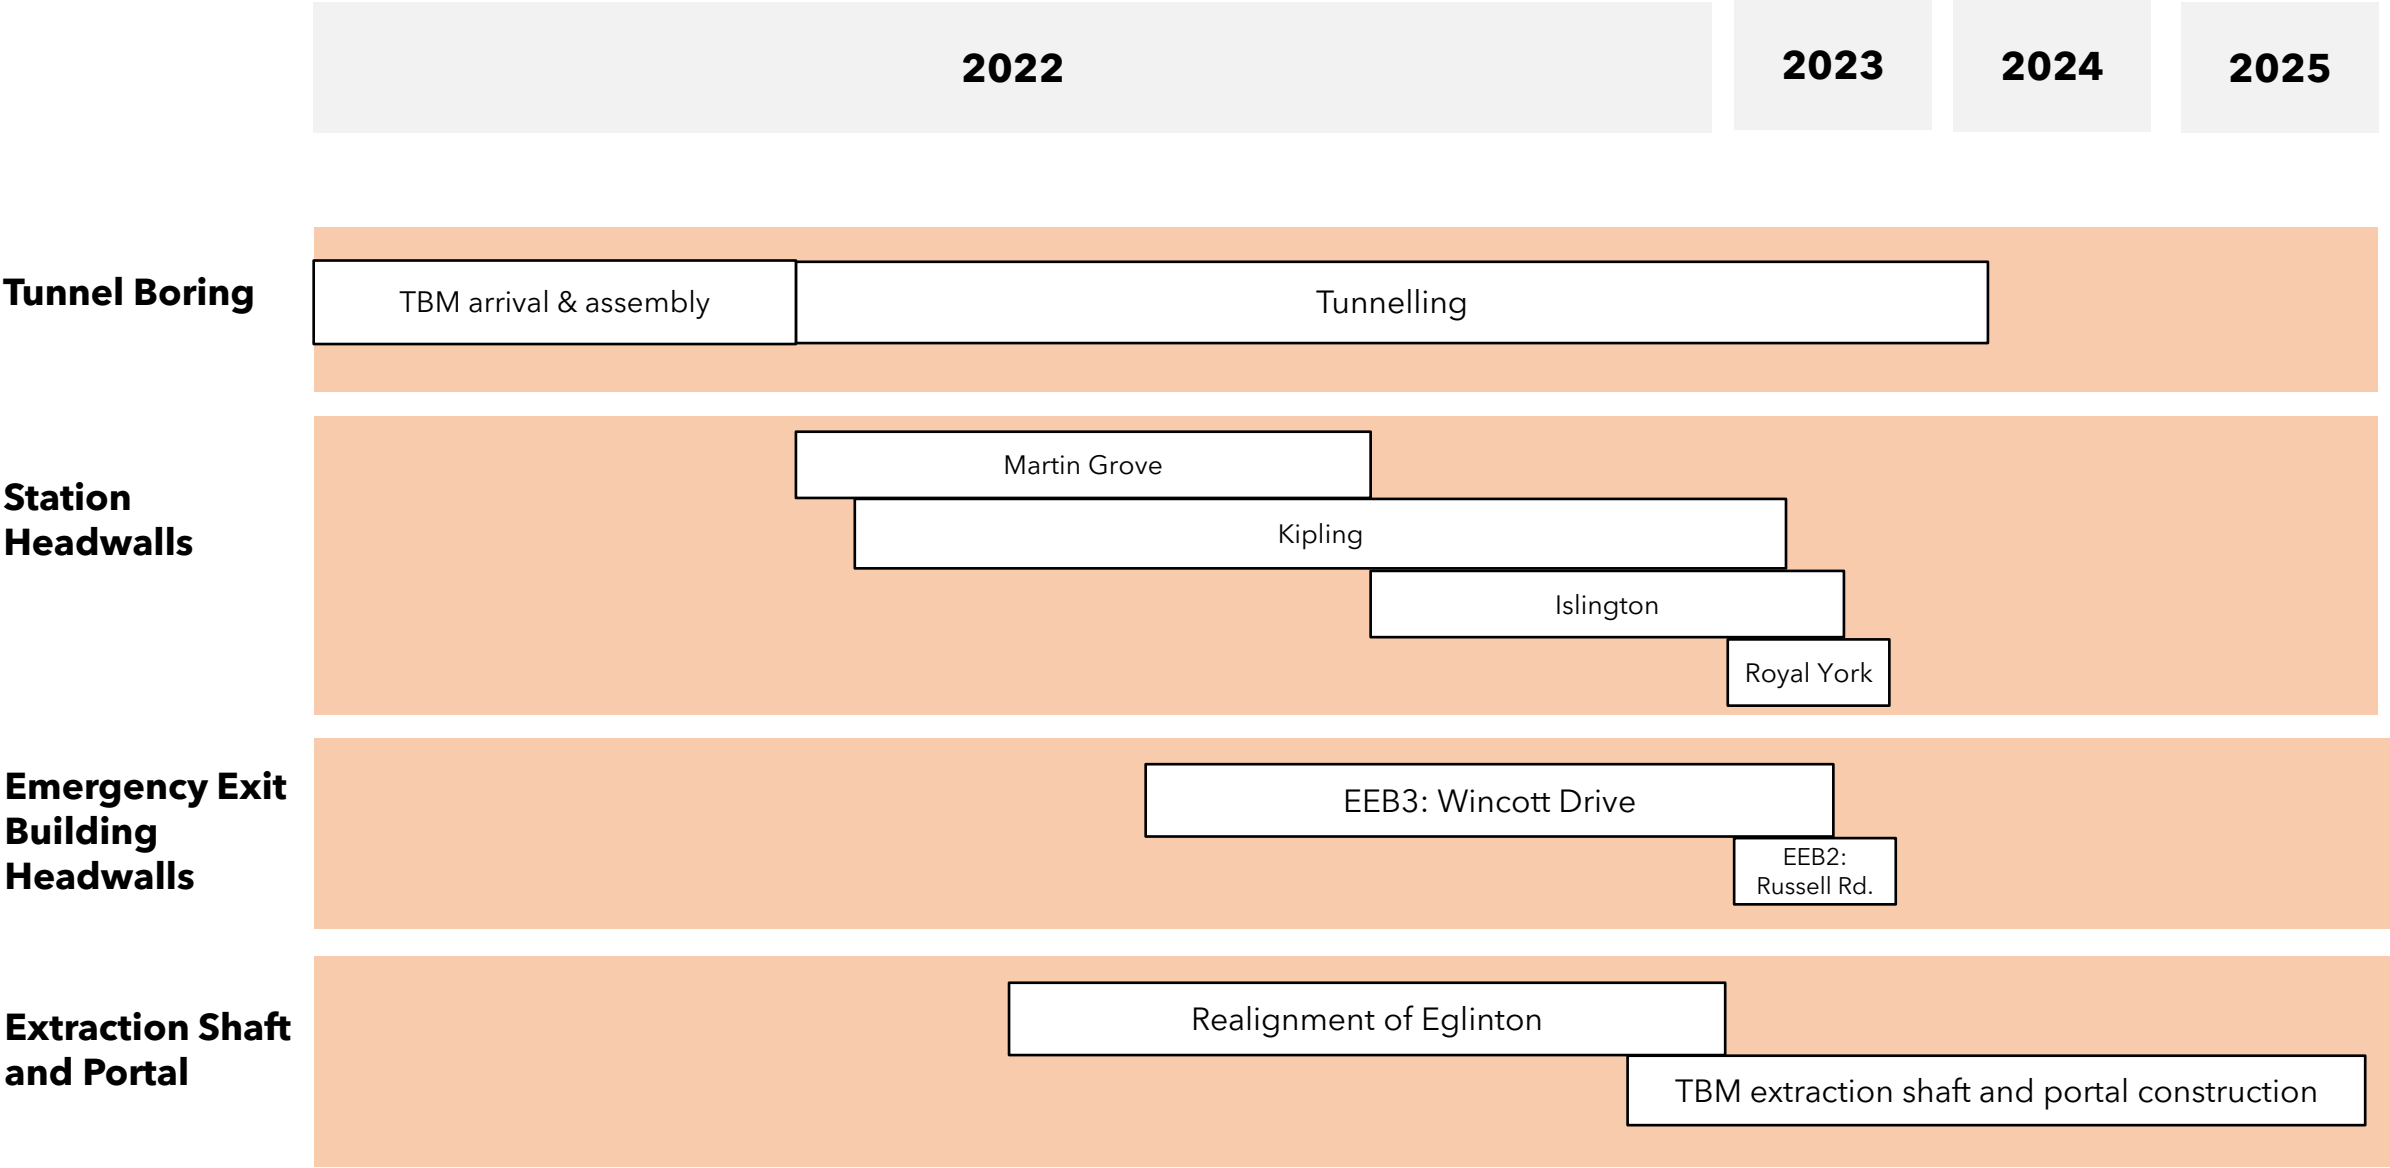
2022

2023

2024

2025

Tunnel Boring

TBM arrival & assembly

Tunnelling

Station Headwalls

Martin Grove

Kipling

Islington

Royal York

Emergency Exit Building Headwalls

EEB3: Wincott Drive

EEB2: Russell Rd.

Extraction Shaft and Portal

Realignment of Eglinton

TBM extraction shaft and portal construction